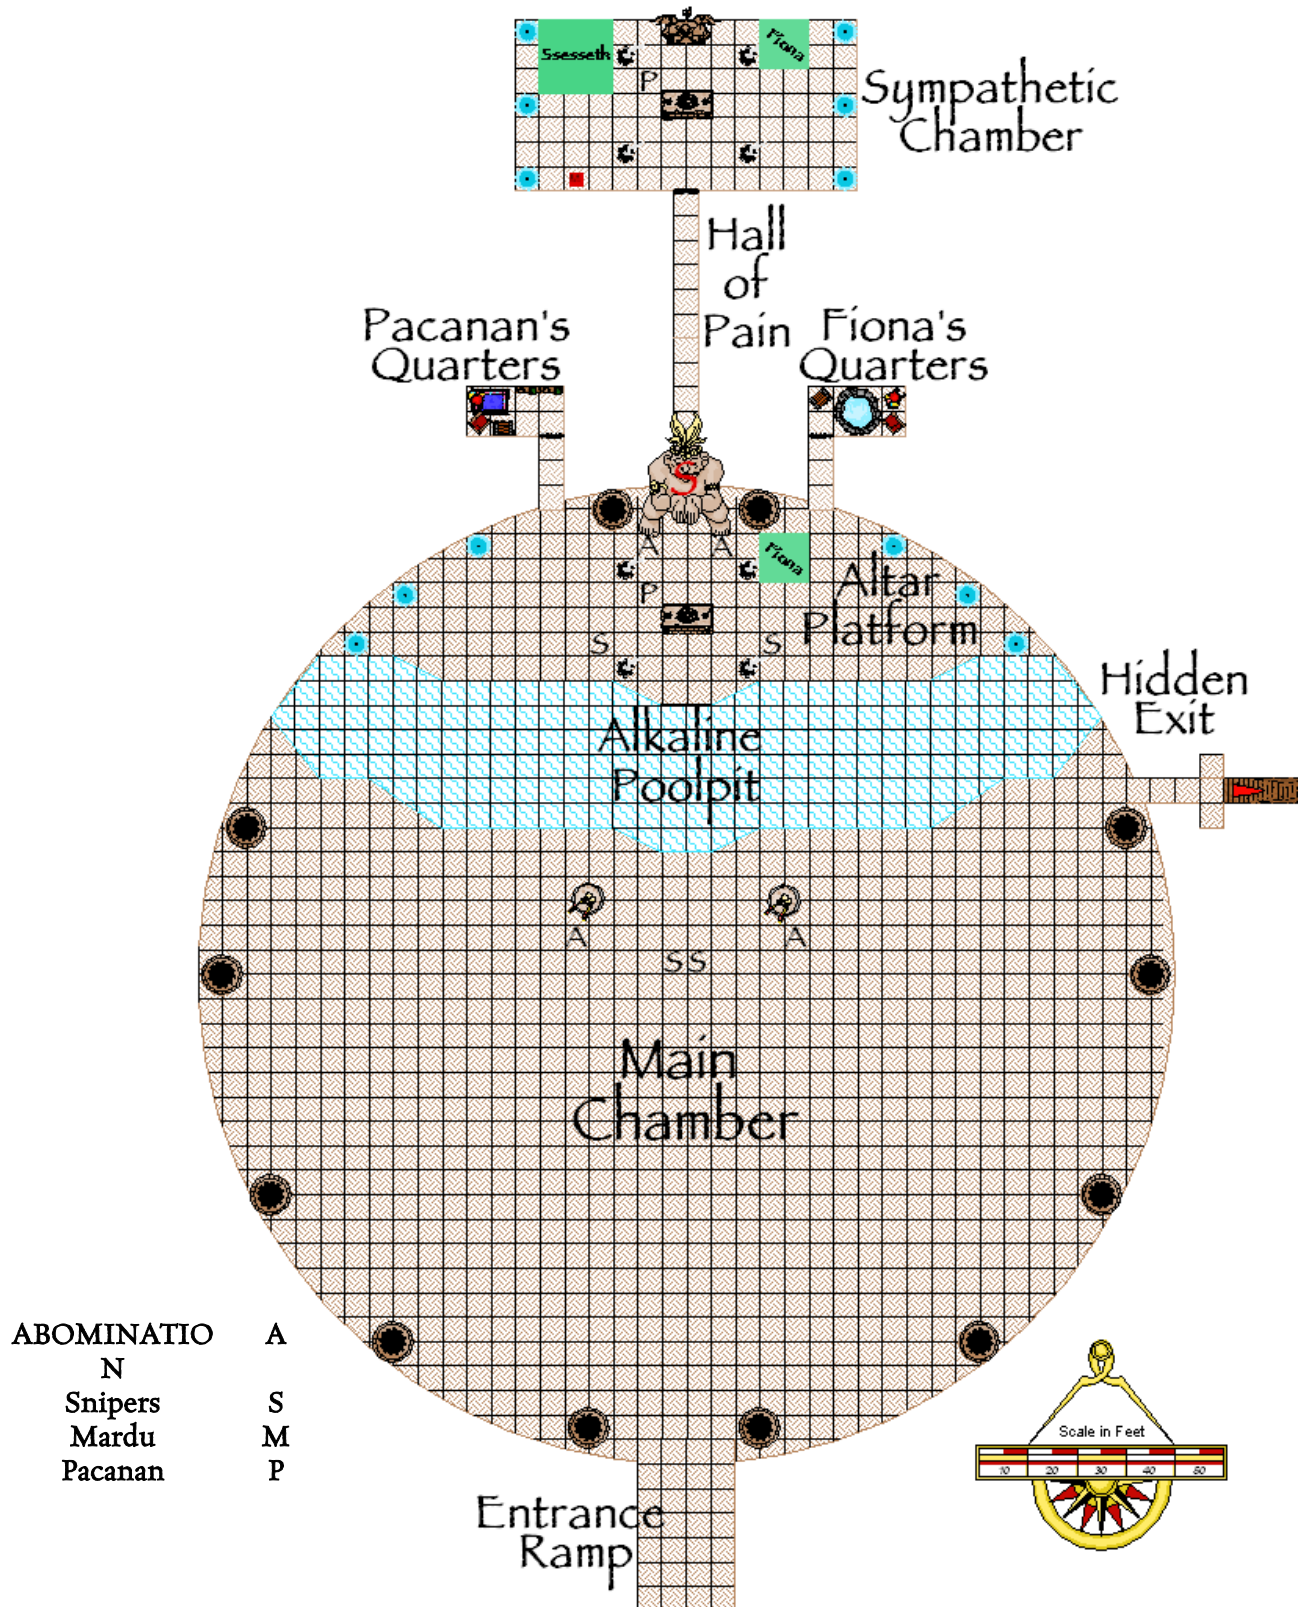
Ssesseth
Fiona
P
Sympathetic Chamber

Hall of Pain

Pacanan's Quarters

Fiona's Quarters

S
A A
Fiona
P
Altar Platform
S S

Hidden Exit

Alkaline Poolpit

A A
SS

Main Chamber

| ABOMINATIO N | A |
|---|---|
| Snipers | S |
| Mardu | M |
| Pacanan | P |

Scale in Feet
10 20 30 40 50

Entrance Ramp